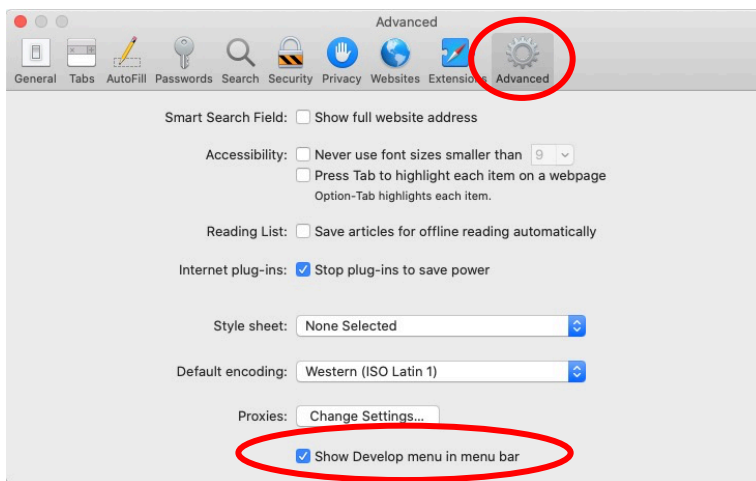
Advanced

General Tabs AutoFill Passwords Search Security Privacy Websites Extensions Advanced

Smart Search Field: Show full website address

Accessibility: Never use font sizes smaller than 9
Press Tab to highlight each item on a webpage
Option-Tab highlights each item.

Reading List: Save articles for offline reading automatically

Internet plug-ins: Stop plug-ins to save power

Style sheet: None Selected

Default encoding: Western (ISO Latin 1)

Proxies: Change Settings...

Show Develop menu in menu bar